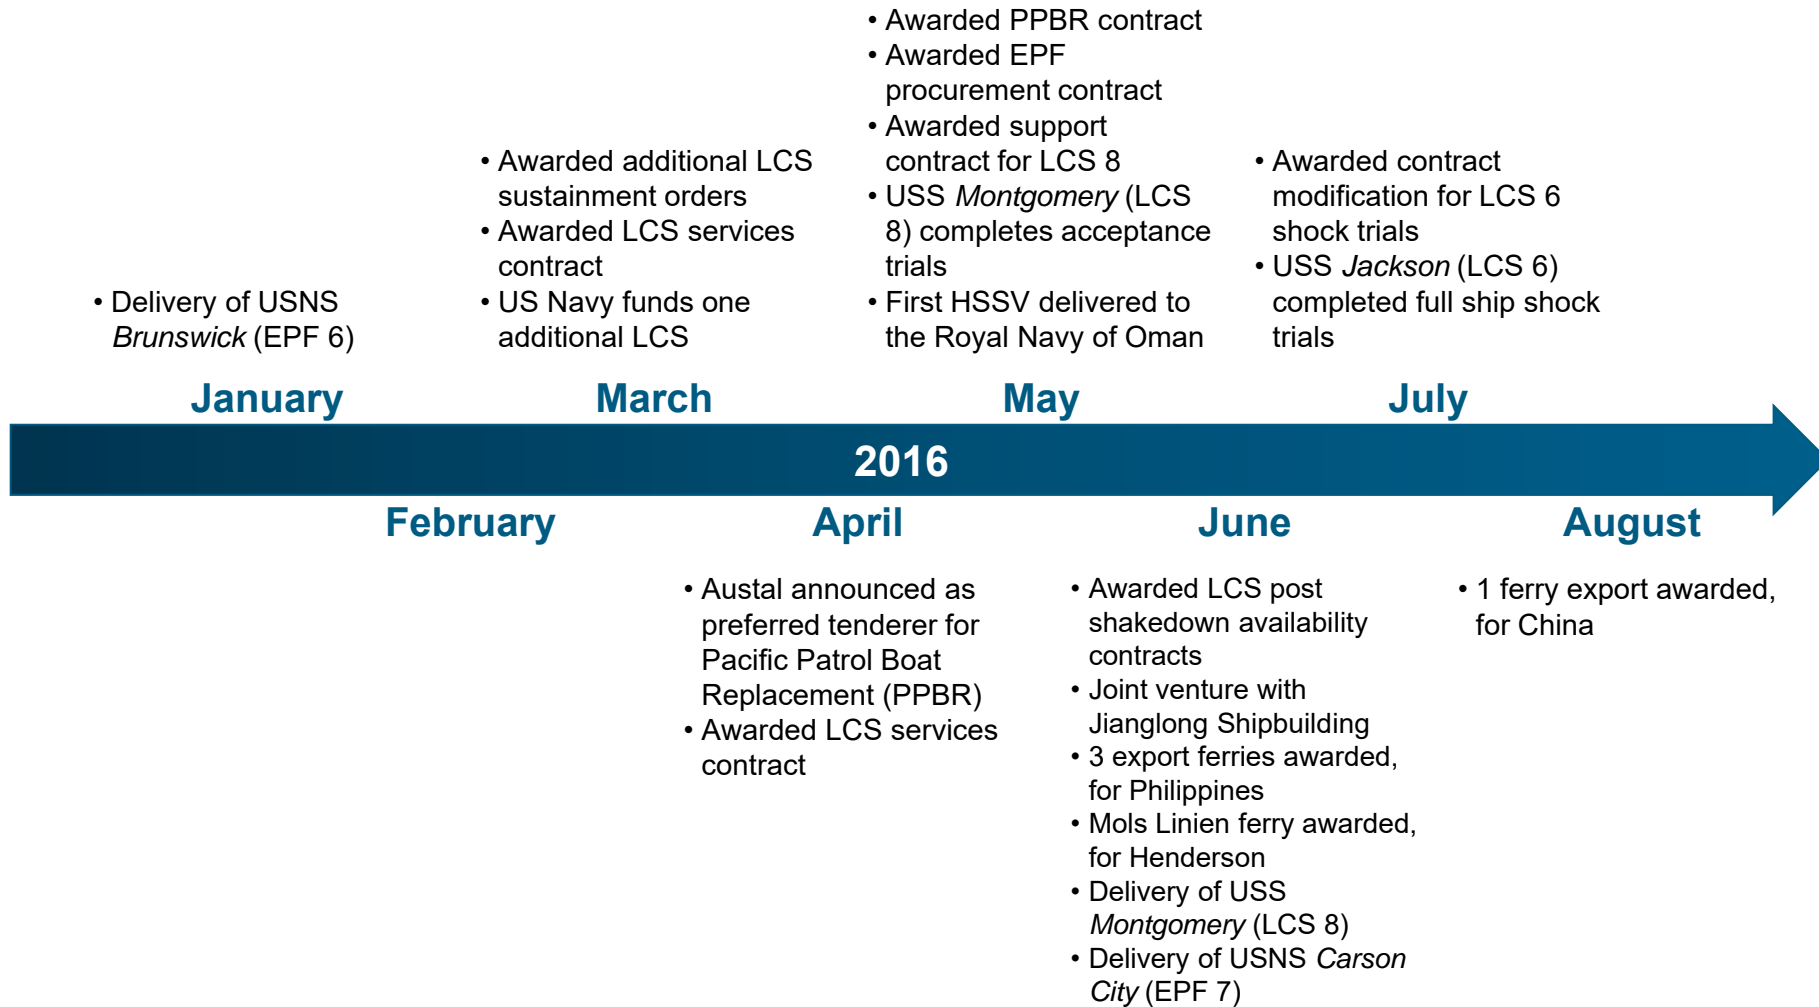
• Delivery of USNS Brunswick (EPF 6)

January

• Awarded additional LCS sustainment orders
• Awarded LCS services contract
• US Navy funds one additional LCS

March

• Awarded PPBR contract
• Awarded EPF procurement contract
• Awarded support contract for LCS 8
• USS Montgomery (LCS 8) completes acceptance trials
• First HSSV delivered to the Royal Navy of Oman

May

• Awarded contract modification for LCS 6 shock trials
• USS Jackson (LCS 6) completed full ship shock trials

July

2016

February

April

• Austal announced as preferred tenderer for Pacific Patrol Boat Replacement (PPBR)
• Awarded LCS services contract

June

• Awarded LCS post shakedown availability contracts
• Joint venture with Jianglong Shipbuilding
• 3 export ferries awarded, for Philippines
• Mols Linien ferry awarded, for Henderson
• Delivery of USS Montgomery (LCS 8)
• Delivery of USNS Carson City (EPF 7)

August

• 1 ferry export awarded, for China